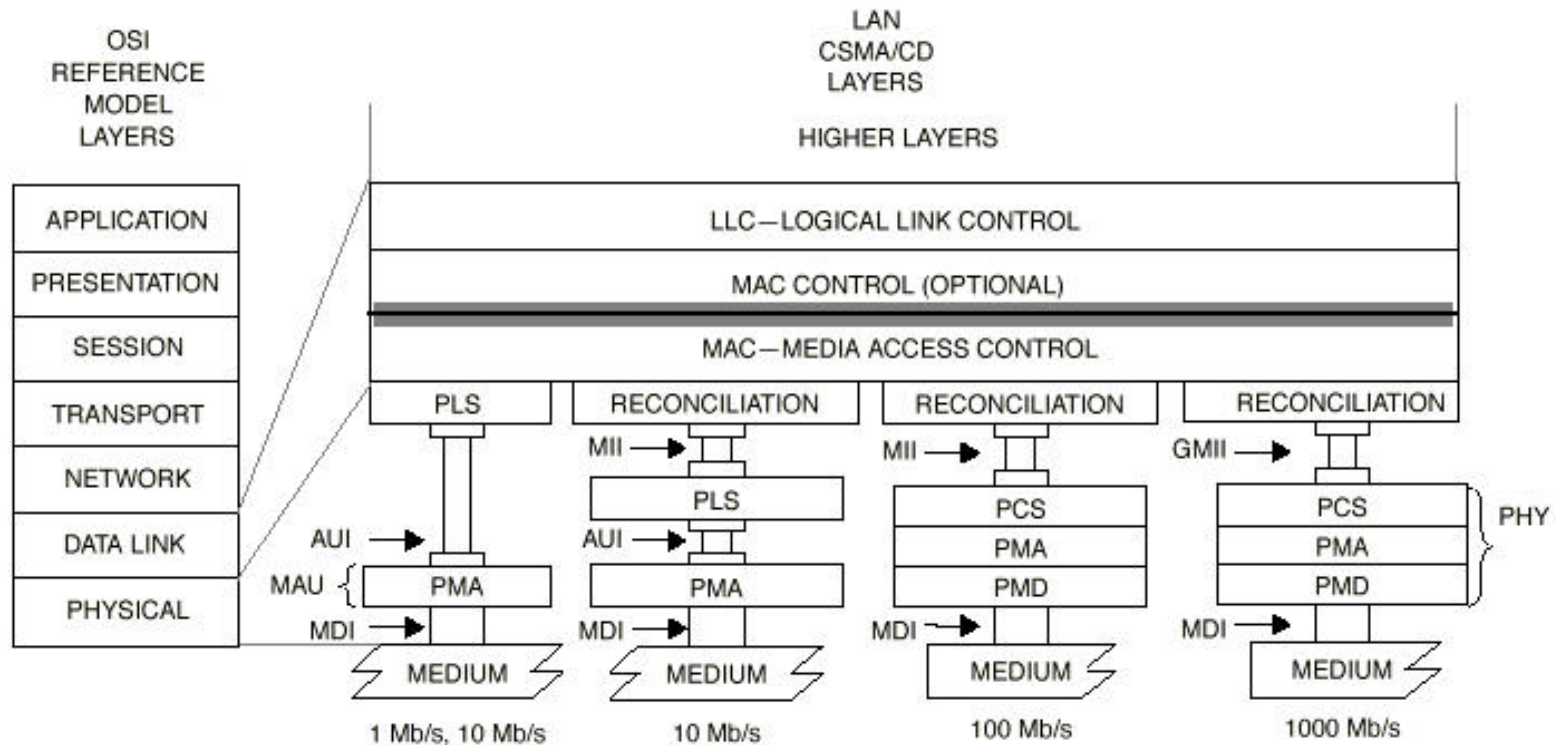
OSI REFERENCE MODEL LAYERS

APPLICATION
PRESENTATION
SESSION
TRANSPORT
NETWORK
DATA LINK
PHYSICAL

LAN CSMA/CD LAYERS

HIGHER LAYERS

LLC—LOGICAL LINK CONTROL
MAC CONTROL (OPTIONAL)
MAC—MEDIA ACCESS CONTROL

PLS
AUI
MAU
PMA
MDI
MEDIUM
1 Mb/s, 10 Mb/s

RECONCILIATION
MII
PLS
AUI
PMA
MDI
MEDIUM
10 Mb/s

RECONCILIATION
MII
PCS
PMA
PMD
MDI
MEDIUM
100 Mb/s

RECONCILIATION
GMII
PCS
PMA
PMD
PHY
MDI
MEDIUM
1000 Mb/s